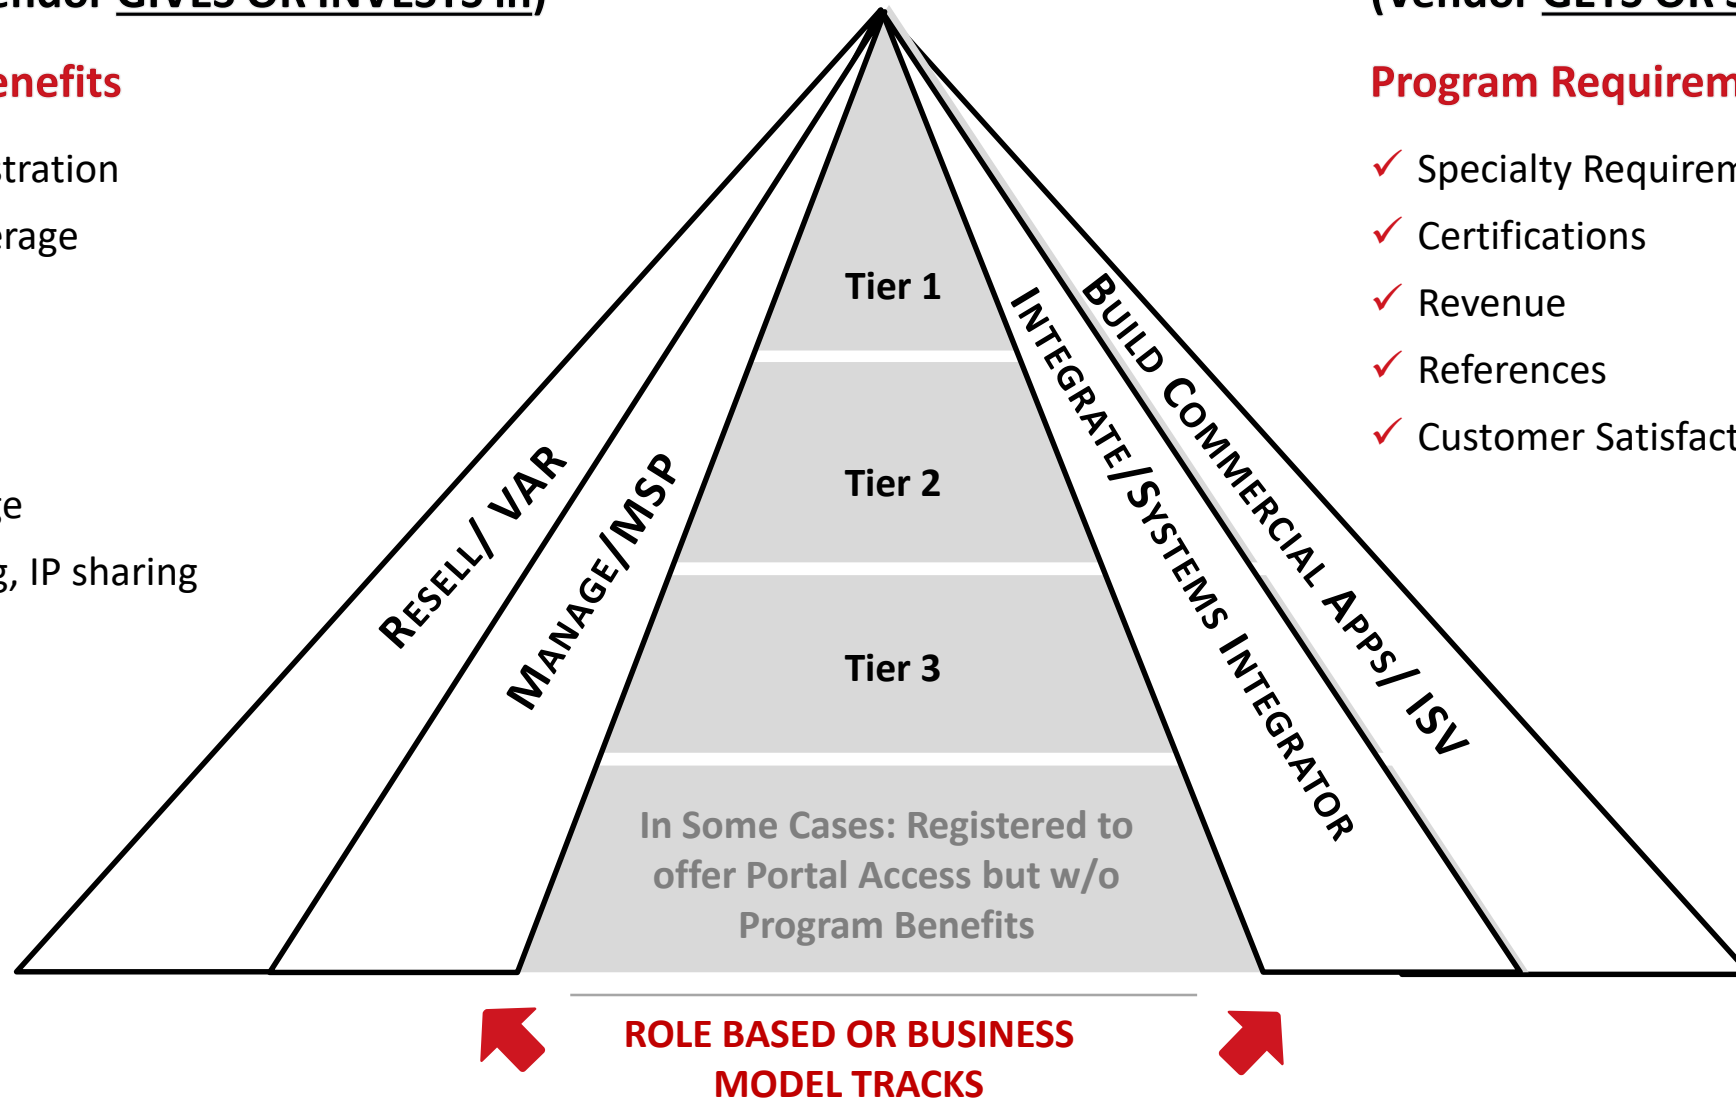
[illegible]endor GIVES OR INVESTS in)

enefits

tration

erage

e

g, IP sharing

(Vendor GETS OR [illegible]

Program Requirem

✓ Specialty Requirem

✓ Certifications

✓ Revenue

✓ References

✓ Customer Satisfact

RESELL/ VAR

MANAGE/MSP

Tier 1

Tier 2

Tier 3

In Some Cases: Registered to offer Portal Access but w/o Program Benefits

INTEGRATE/SYSTEMS INTEGRATOR

BUILD COMMERCIAL APPS/ ISV

ROLE BASED OR BUSINESS MODEL TRACKS